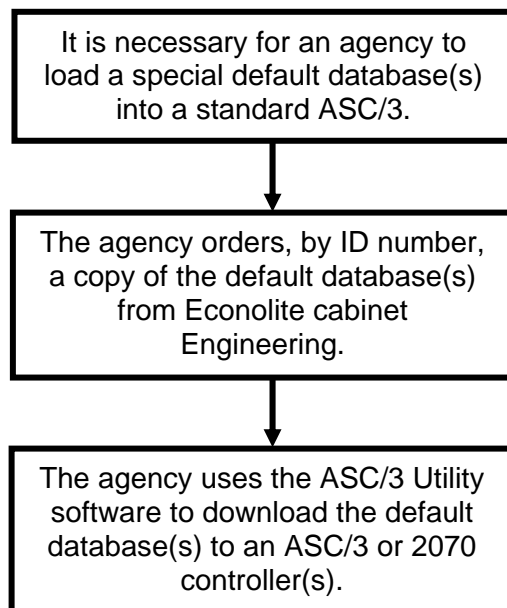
It is necessary for an agency to load a special default database(s) into a standard ASC/3.

The agency orders, by ID number, a copy of the default database(s) from Econolite cabinet Engineering.

The agency uses the ASC/3 Utility software to download the default database(s) to an ASC/3 or 2070 controller(s).